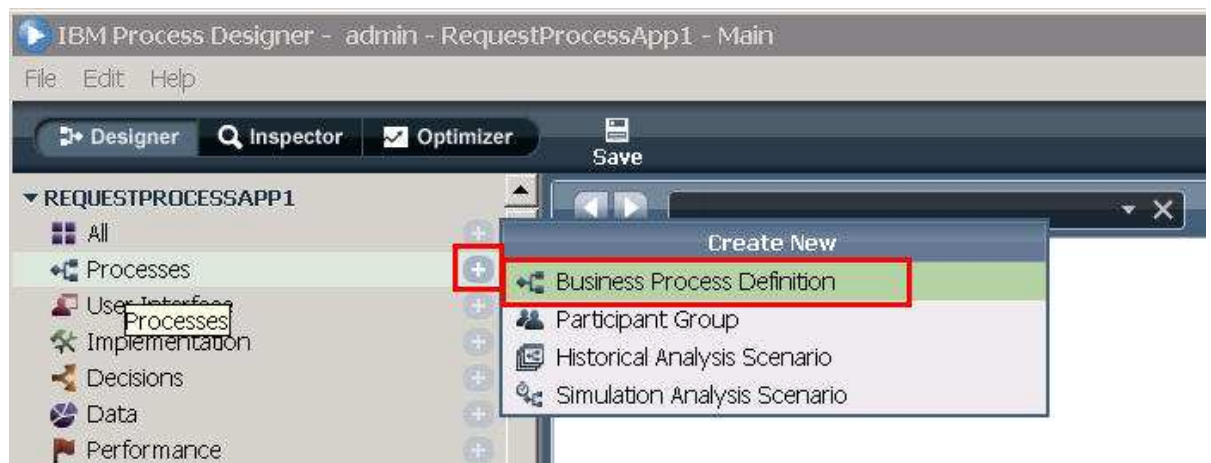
IBM Process Designer - admin - RequestProcessApp1 - Main

File Edit Help

Designer Inspector Optimizer Save

REQUESTPROCESSAPP1
All
Processes
User Interface
Processes
Implementation
Decisions
Data
Performance

Create New
Business Process Definition
Participant Group
Historical Analysis Scenario
Simulation Analysis Scenario